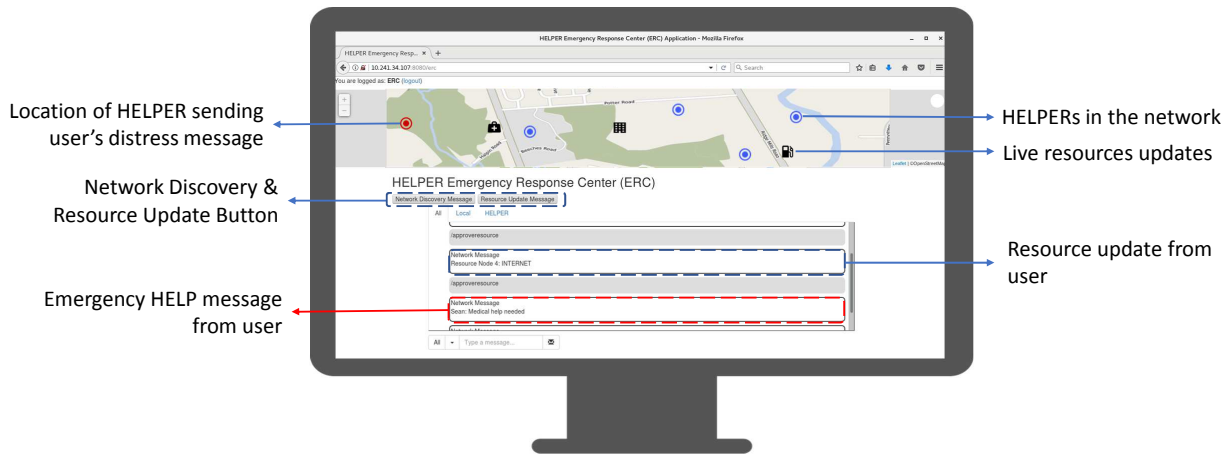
Location of HELPER sending user's distress message

Network Discovery & Resource Update Button

Emergency HELP message from user

HELPER Emergency Response Center (ERC) Application - Mozilla Firefox

HELPER Emergency Resp... ×

10.241.34.107:8080/erc

Search

You are logged as: ERC (logout)

Leaflet | ©OpenStreetMap

HELPER Emergency Response Center (ERC)

Network Discovery Message

Resource Update Message

All

Local

HELPER

/approveresource

Network Message
Resource Node 4: INTERNET

/approveresource

Network Message
Sean: Medical help needed

All

Type a message...

HELPERs in the network

Live resources updates

Resource update from user